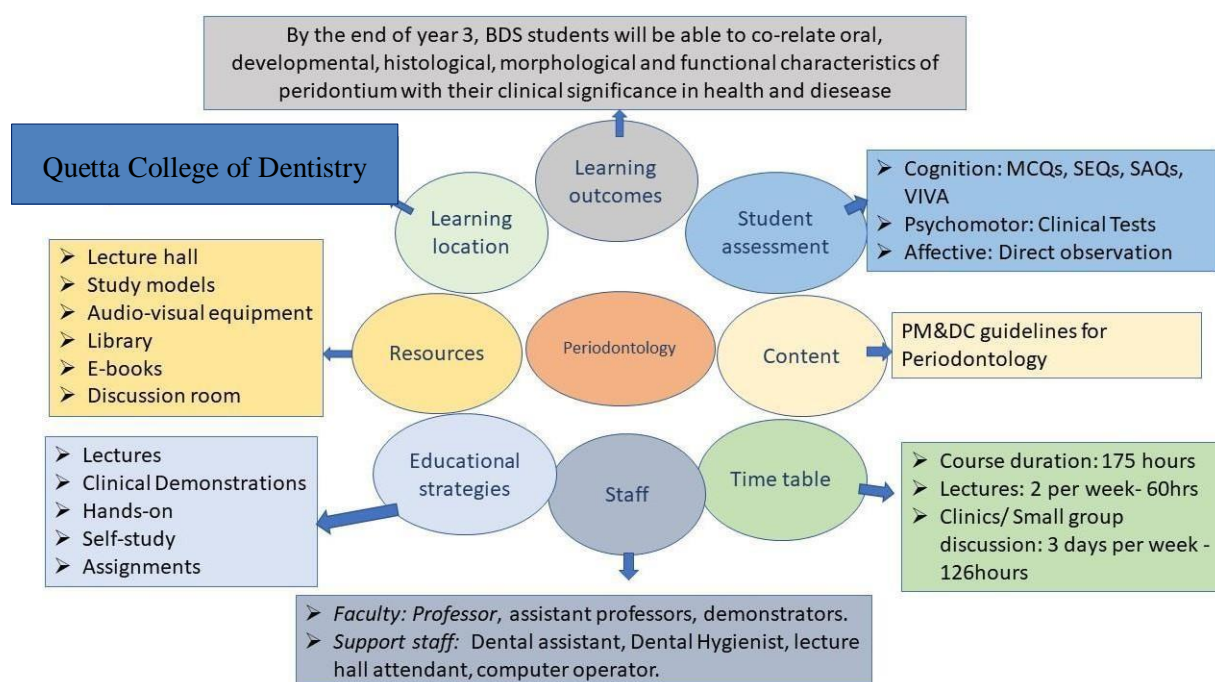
By the end of year 3, BDS students will be able to co-relate oral, developmental, histological, morphological and functional characteristics of peridontium with their clinical significance in health and diesease

Quetta College of Dentistry

Learning location

Learning outcomes

Student assessment

- Cognition: MCQs, SEQs, SAQs, VIVA
- Psychomotor: Clinical Tests
- Affective: Direct observation

- Lecture hall
- Study models
- Audio-visual equipment
- Library
- E-books
- Discussion room

Resources

Periodontology

Content

PM&DC guidelines for Periodontology

- Lectures
- Clinical Demonstrations
- Hands-on
- Self-study
- Assignments

Educational strategies

Staff

Time table

- Course duration: 175 hours
- Lectures: 2 per week- 60hrs
- Clinics/ Small group discussion: 3 days per week - 126hours

- *Faculty: Professor*, assistant professors, demonstrators.
- *Support staff:* Dental assistant, Dental Hygienist, lecture hall attendant, computer operator.